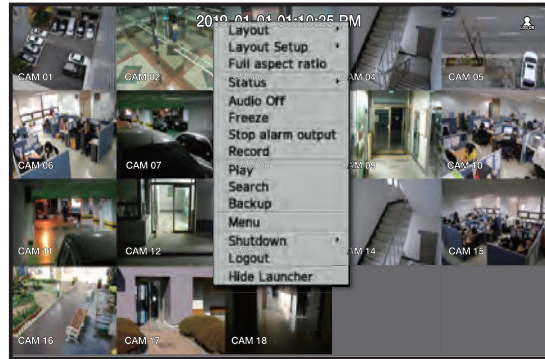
2019-01-01 01:10:25 PM

Layout
Layout Setup
Full aspect ratio
Status
Audio Off
Freeze
Stop alarm output
Record
Play
Search
Backup
Menu
Shutdown
Logout
Hide Launcher

CAM 01
CAM 02
CAM 04
CAM 05
CAM 06
CAM 07
CAM 09
CAM 10
CAM 11
CAM 12
CAM 14
CAM 15
CAM 16
CAM 17
CAM 18